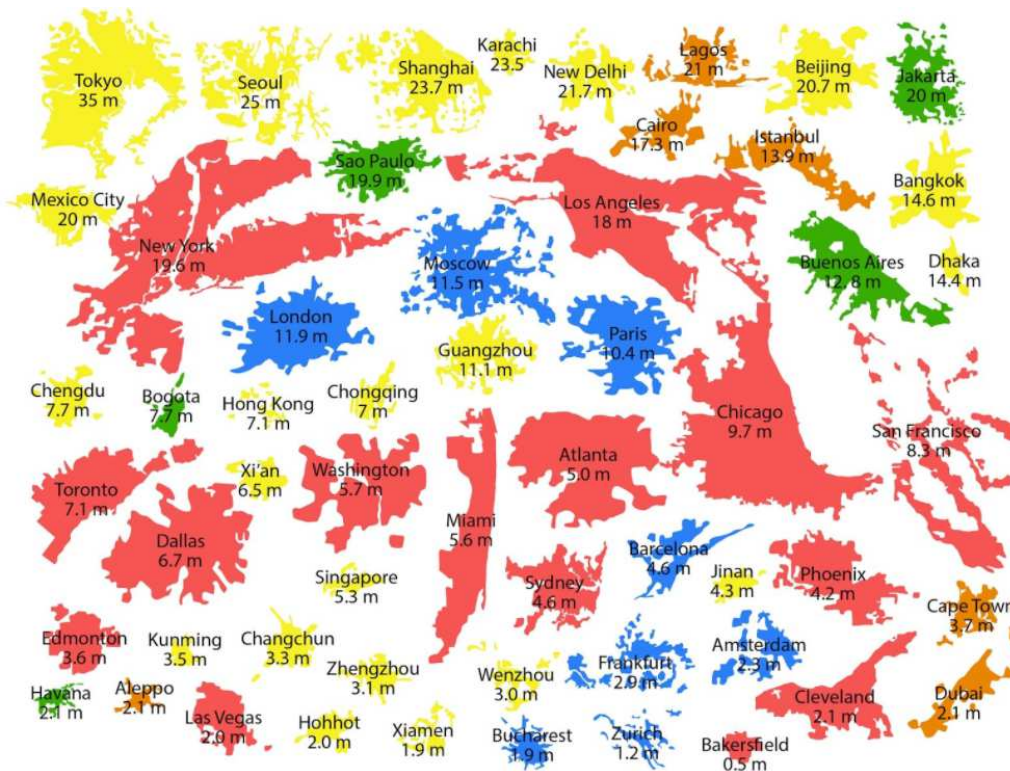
Tokyo
35 m

Seoul
25 m

Shanghai
23.7 m

Karachi
23.5

New Delhi
21.7 m

Lagos
21 m

Beijing
20.7 m

Jakarta
20 m

Cairo
17.3 m

Istanbul
13.9 m

Sao Paulo
19.9 m

Bangkok
14.6 m

Mexico City
20 m

Los Angeles
18 m

New York
19.6 m

Moscow
11.5 m

Buenos Aires
12.8 m

Dhaka
14.4 m

London
11.9 m

Paris
10.4 m

Guangzhou
11.1 m

Chengdu
7.7 m

Bogota
7.7 m

Hong Kong
7.1 m

Chongqing
7 m

Chicago
9.7 m

San Francisco
8.3 m

Atlanta
5.0 m

Xi'an
6.5 m

Washington
5.7 m

Toronto
7.1 m

Miami
5.6 m

Dallas
6.7 m

Barcelona
4.6 m

Singapore
5.3 m

Jinan
4.3 m

Phoenix
4.2 m

Sydney
4.6 m

Cape Town
3.7 m

Edmonton
3.6 m

Kunming
3.5 m

Changchun
3.3 m

Amsterdam
2.3 m

Zhengzhou
3.1 m

Frankfurt
2.9 m

Wenzhou
3.0 m

Havana
2.1 m

Aleppo
2.1 m

Cleveland
2.1 m

Dubai
2.1 m

Las Vegas
2.0 m

Hohhot
2.0 m

Xiamen
1.9 m

Bucharest
1.9 m

Zurich
1.2 m

Bakersfield
0.5 m